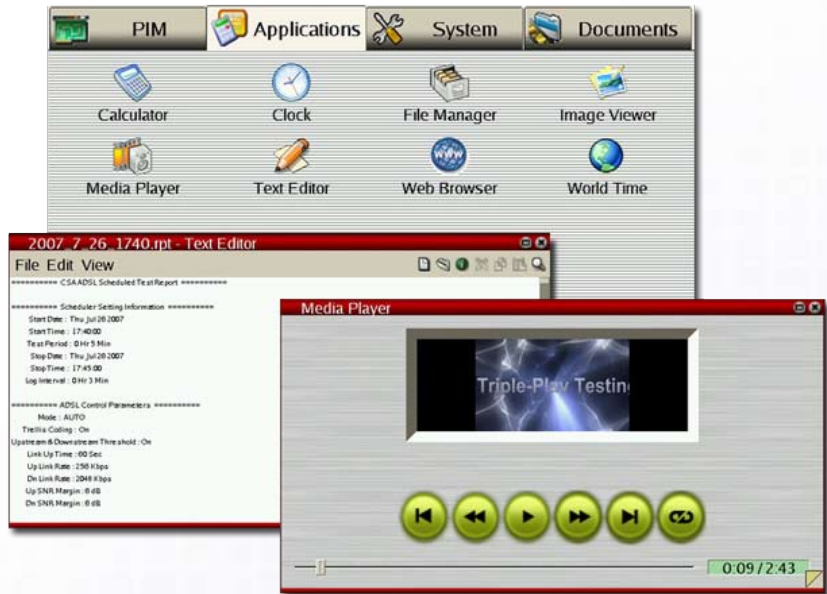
PIM
Applications
System
Documents

Calculator
Clock
File Manager
Image Viewer
Media Player
Text Editor
Web Browser
World Time

2007_7_26_1740.rpt - Text Editor
File Edit View

========== CSA ADSL Scheduled Test Report ==========

========== Scheduler Setting Information ==========
Start Date : Thu Jul 26 2007
Start Time : 17:40:00
Test Period : 0 Hr 5 Min
Stop Date : Thu Jul 26 2007
Stop Time : 17:45:00
Log Interval : 0 Hr 3 Min

========== ADSL Control Parameters ==========
Mode : AUTO
Trellis Coding : On
Upstream & Downstream Threshold : On
Link Up Time : 60 Sec
Up Link Rate : 256 Kbps
Dn Link Rate : 2048 Kbps
Up SNR Margin : 6 dB
Dn SNR Margin : 6 dB

Media Player
Triple-Play Testin
0:09 / 2:43